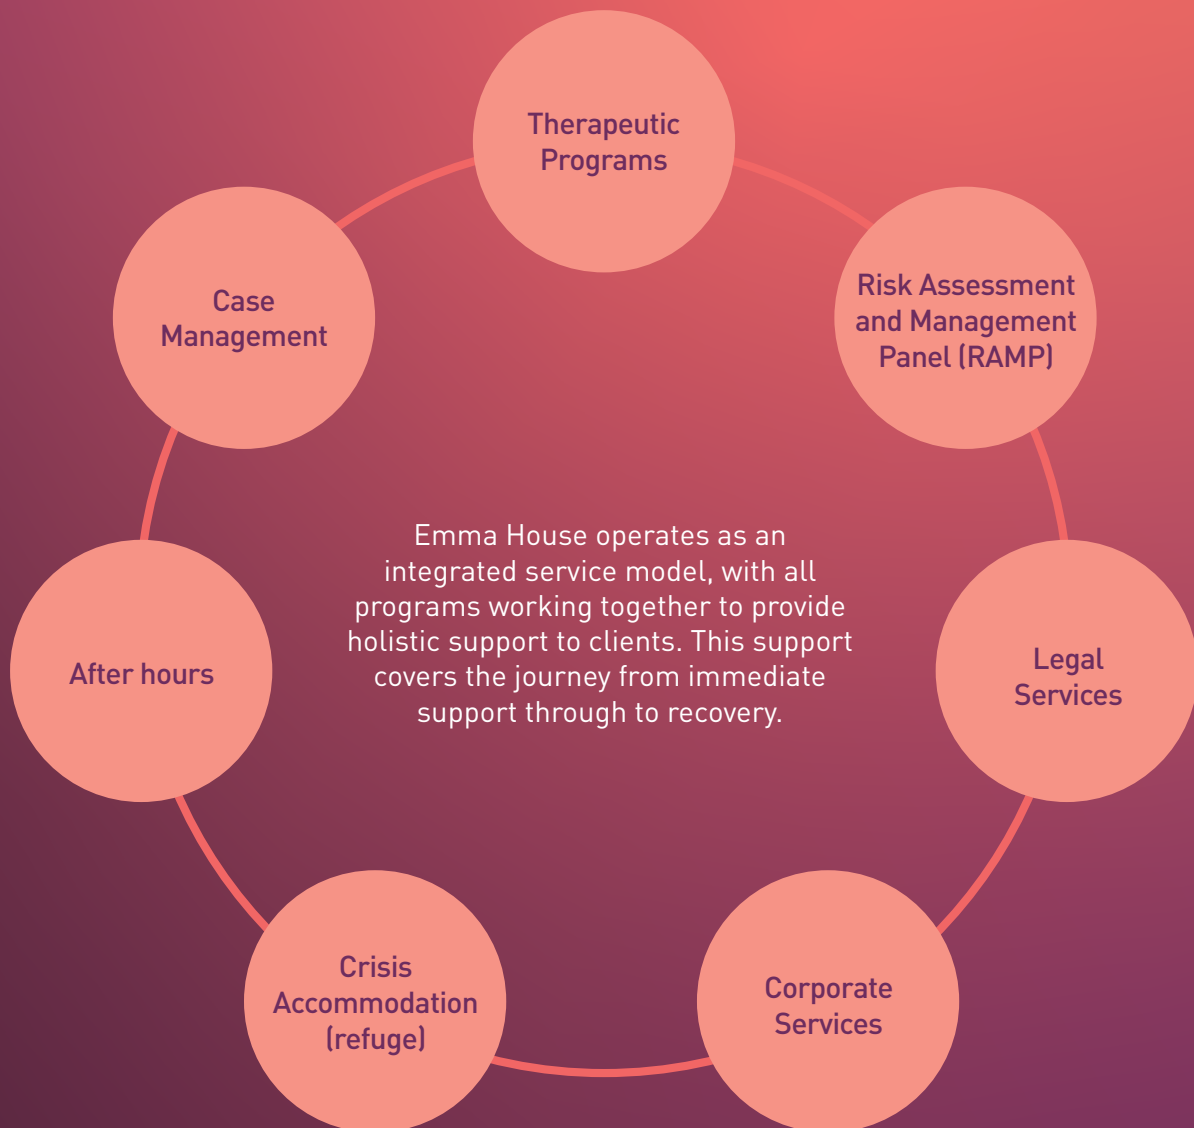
Therapeutic Programs

Risk Assessment and Management Panel (RAMP)

Legal Services

Corporate Services

Crisis Accommodation (refuge)

After hours

Case Management

Emma House operates as an integrated service model, with all programs working together to provide holistic support to clients. This support covers the journey from immediate support through to recovery.